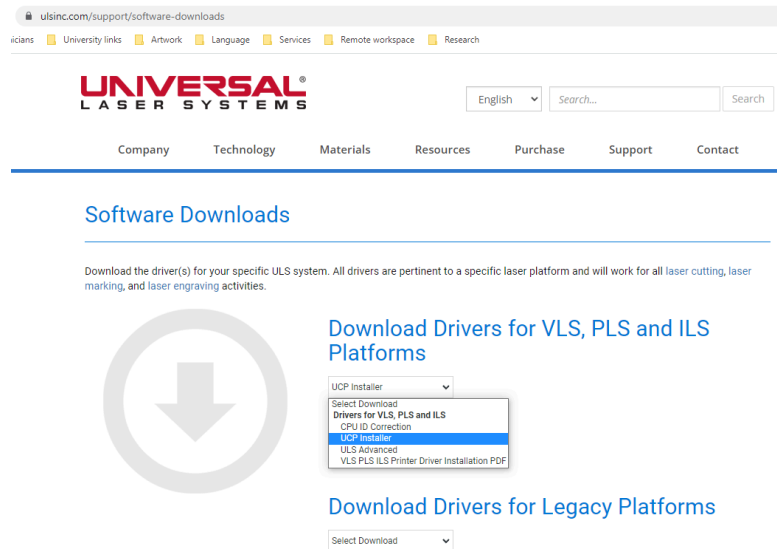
ulsinc.com/support/software-downloads

icians University links Artwork Language Services Remote workspace Research

UNIVERSAL®
LASER SYSTEMS

English

Search...

Search

Company Technology Materials Resources Purchase Support Contact

Software Downloads

Download the driver(s) for your specific ULS system. All drivers are pertinent to a specific laser platform and will work for all laser cutting, laser marking, and laser engraving activities.

Download Drivers for VLS, PLS and ILS Platforms

UCP Installer

Select Download
Drivers for VLS, PLS and ILS
CPU ID Correction
UCP Installer
ULS Advanced
VLS PLS ILS Printer Driver Installation PDF

Download Drivers for Legacy Platforms

Select Download